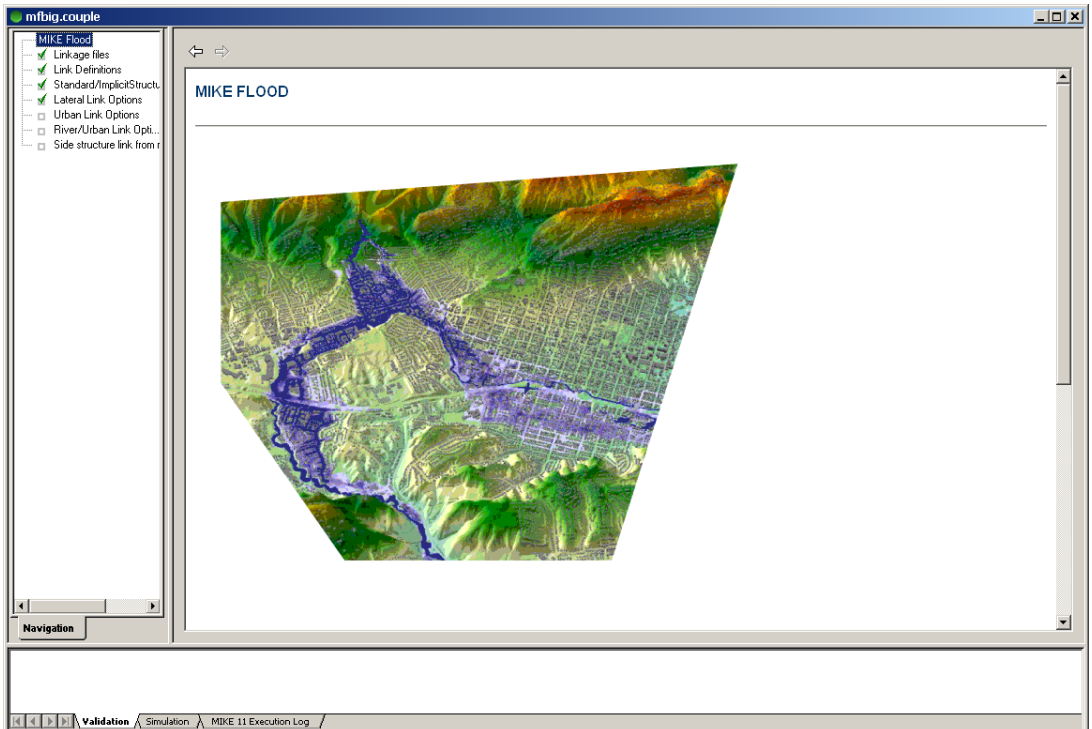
mfbig.couple

MIKE Flood
Linkage files
Link Definitions
Standard/ImplicitStructu
Lateral Link Options
Urban Link Options
River/Urban Link Opti...
Side structure link from r

Navigation

MIKE FLOOD

Validation
Simulation
MIKE 11 Execution Log